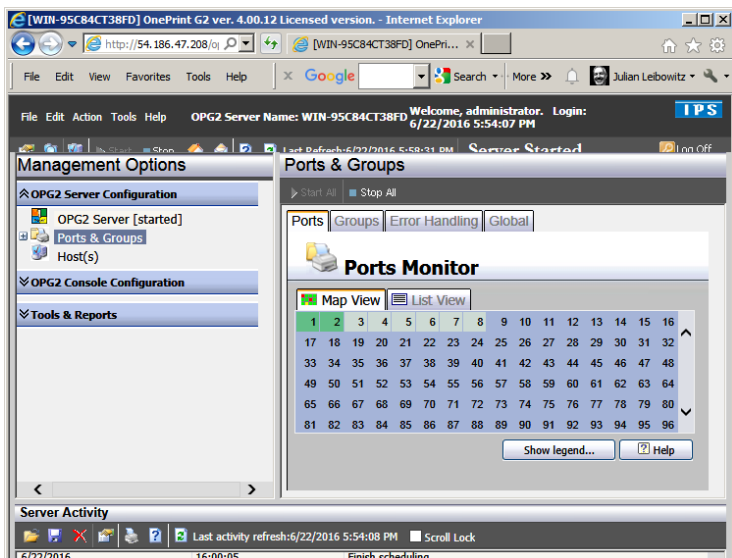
[WIN-95C84CT38FD] OnePrint G2 ver. 4.00.12 Licensed version. - Internet Explorer

http://54.186.47.208/o
[WIN-95C84CT38FD] OnePri... ×

File Edit View Favorites Tools Help

× Google Search ▾ More » Julian Leibowitz ▾

File Edit Action Tools Help OPG2 Server Name: WIN-95C84CT38FD Welcome, administrator. Login: 6/22/2016 5:54:07 PM IPS

Start Stop Last Refresh:6/22/2016 5:58:31 PM Server Started Log Off

Management Options

OPG2 Server Configuration

OPG2 Server [started]
Ports & Groups
Host(s)

OPG2 Console Configuration

Tools & Reports

Ports & Groups

Start All Stop All

Ports Groups Error Handling Global

Ports Monitor

Map View List View

| 1 | 2 | 3 | 4 | 5 | 6 | 7 | 8 | 9 | 10 | 11 | 12 | 13 | 14 | 15 | 16 |
|---|---|---|---|---|---|---|---|---|---|---|---|---|---|---|---|
| 17 | 18 | 19 | 20 | 21 | 22 | 23 | 24 | 25 | 26 | 27 | 28 | 29 | 30 | 31 | 32 |
| 33 | 34 | 35 | 36 | 37 | 38 | 39 | 40 | 41 | 42 | 43 | 44 | 45 | 46 | 47 | 48 |
| 49 | 50 | 51 | 52 | 53 | 54 | 55 | 56 | 57 | 58 | 59 | 60 | 61 | 62 | 63 | 64 |
| 65 | 66 | 67 | 68 | 69 | 70 | 71 | 72 | 73 | 74 | 75 | 76 | 77 | 78 | 79 | 80 |
| 81 | 82 | 83 | 84 | 85 | 86 | 87 | 88 | 89 | 90 | 91 | 92 | 93 | 94 | 95 | 96 |

Show legend... Help

Server Activity

Last activity refresh:6/22/2016 5:54:08 PM Scroll Lock

6/22/2016 16:00:05 Finish scheduling